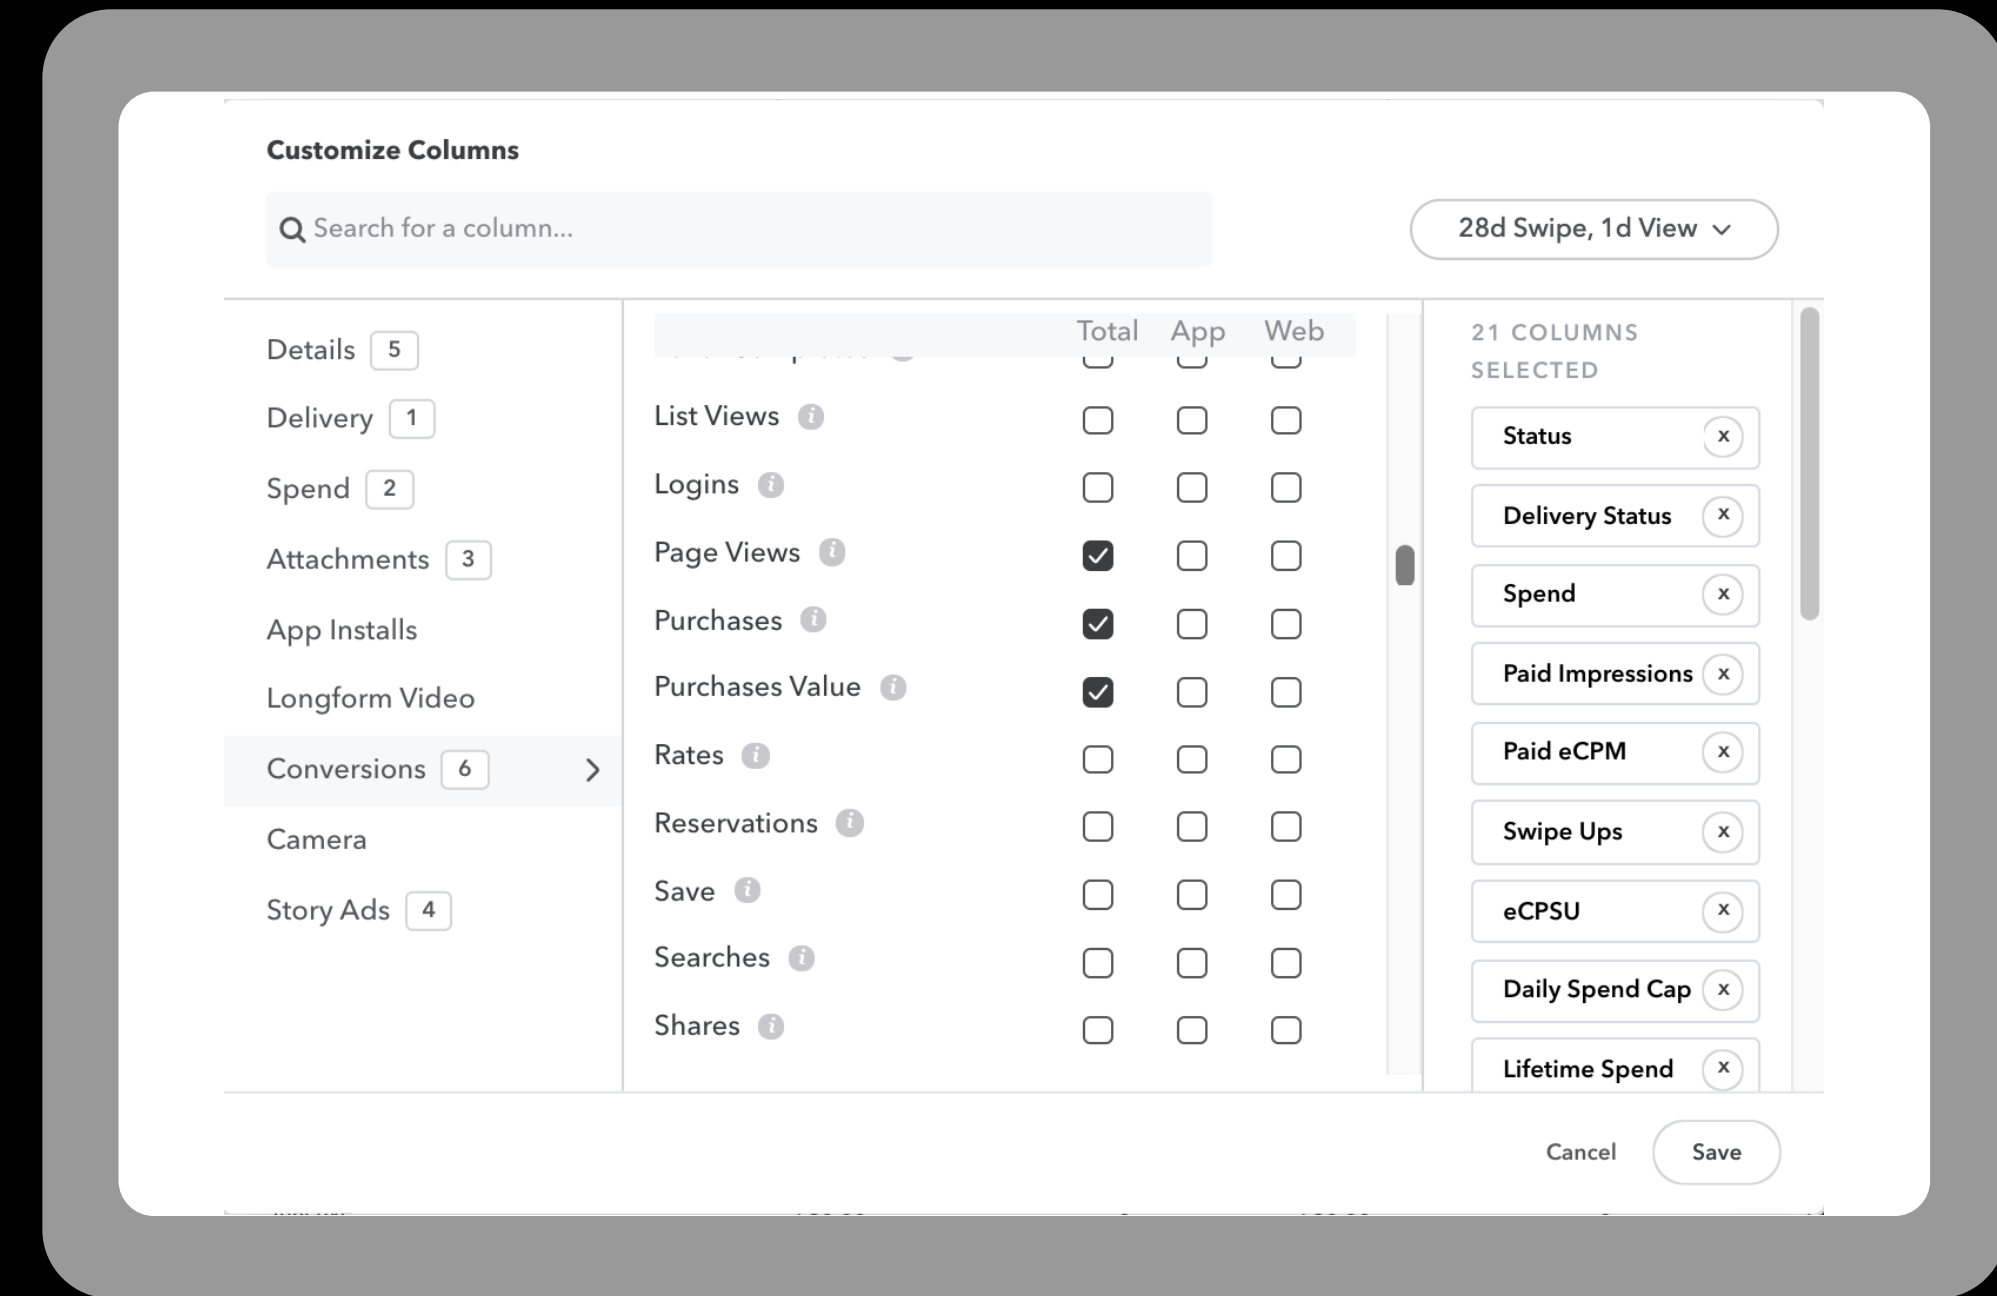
Customize Columns

Search for a column...

28d Swipe, 1d View

Details 5
Delivery 1
Spend 2
Attachments 3
App Installs
Longform Video
Conversions 6
Camera
Story Ads 4

| | Total | App | Web |
|---|---|---|---|
| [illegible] | | | |
| List Views | | | |
| Logins | | | |
| Page Views | ✓ | | |
| Purchases | ✓ | | |
| Purchases Value | ✓ | | |
| Rates | | | |
| Reservations | | | |
| Save | | | |
| Searches | | | |
| Shares | | | |

21 COLUMNS SELECTED

Status ×
Delivery Status ×
Spend ×
Paid Impressions ×
Paid eCPM ×
Swipe Ups ×
eCPSU ×
Daily Spend Cap ×
Lifetime Spend ×

Cancel
Save